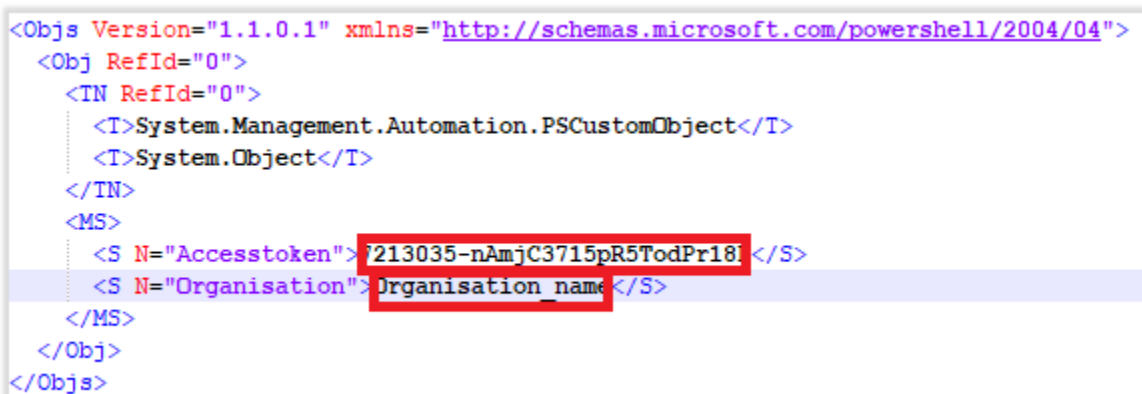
<Objs Version="1.1.0.1" xmlns="http://schemas.microsoft.com/powershell/2004/04">
<Obj RefId="0">
<TN RefId="0">
<T>System.Management.Automation.PSCustomObject</T>
<T>System.Object</T>
</TN>
<MS>
<S N="Accesstoken">7213035-nAmjC3715pR5TodPr18I</S>
<S N="Organisation">Organisation_name</S>
</MS>
</Obj>
</Objs>